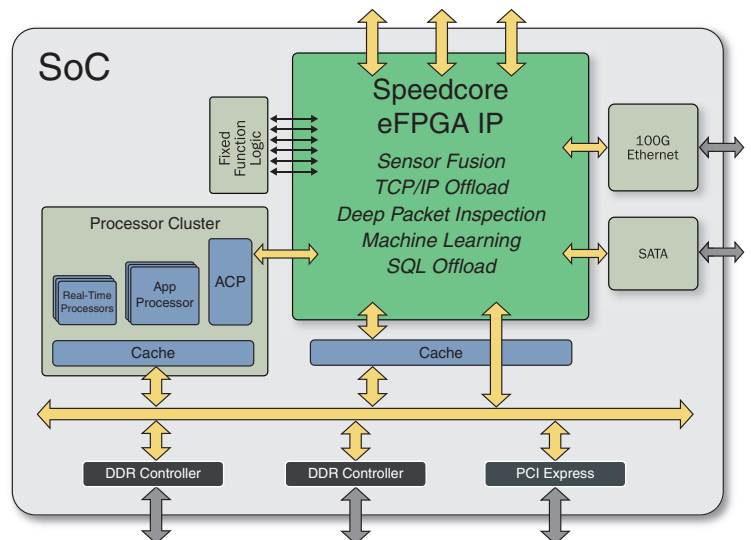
SoC

Fixed Function Logic

Speedcore eFPGA IP

Sensor Fusion
TCP/IP Offload
Deep Packet Inspection
Machine Learning
SQL Offload

100G Ethernet

SATA

Processor Cluster

Real-Time Processors

App Processor

ACP

Cache

Cache

DDR Controller

DDR Controller

PCI Express